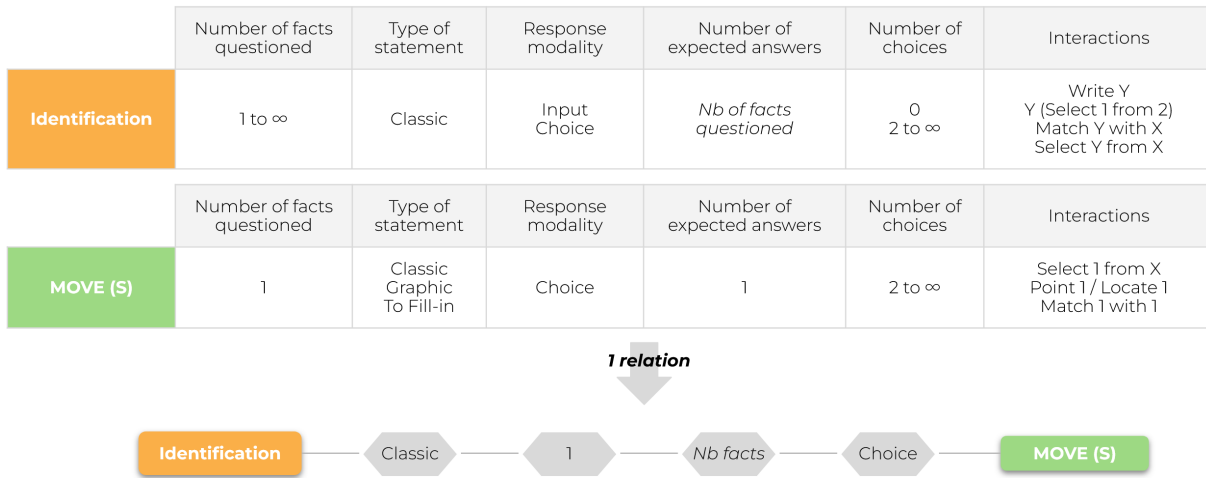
| | Number of facts questioned | Type of statement | Response modality | Number of expected answers | Number of choices | Interactions |
|---|---|---|---|---|---|---|
| **Identification** | 1 to ∞ | Classic | Input Choice | *Nb of facts questioned* | 0 2 to ∞ | Write Y Y (Select 1 from 2) Match Y with X Select Y from X |

| | Number of facts questioned | Type of statement | Response modality | Number of expected answers | Number of choices | Interactions |
|---|---|---|---|---|---|---|
| **MOVE (S)** | 1 | Classic Graphic To Fill-in | Choice | 1 | 2 to ∞ | Select 1 from X Point 1 / Locate 1 Match 1 with 1 |

***1 relation***

**Identification** Classic 1 *Nb facts* Choice **MOVE (S)**